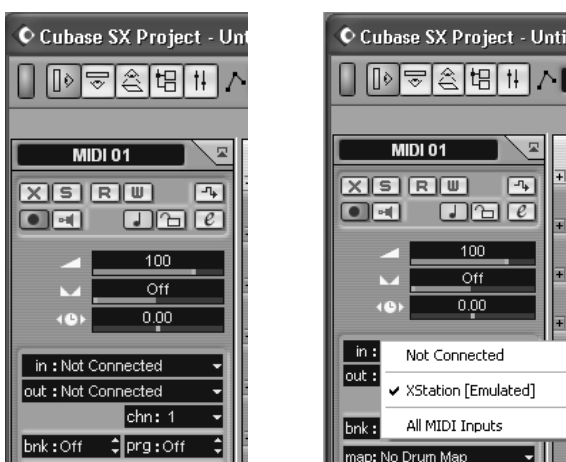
Cubase SX Project - Unt

MIDI 01

X S R W

100

Off

0.00

in : Not Connected

out : Not Connected

chn: 1

bnk: Off

prg: Off

Cubase SX Project - Unti

MIDI 01

X S R W

100

Off

0.00

in :

out :

bnk:

map: No Drum Map

Not Connected

✔ XStation [Emulated]

All MIDI Inputs